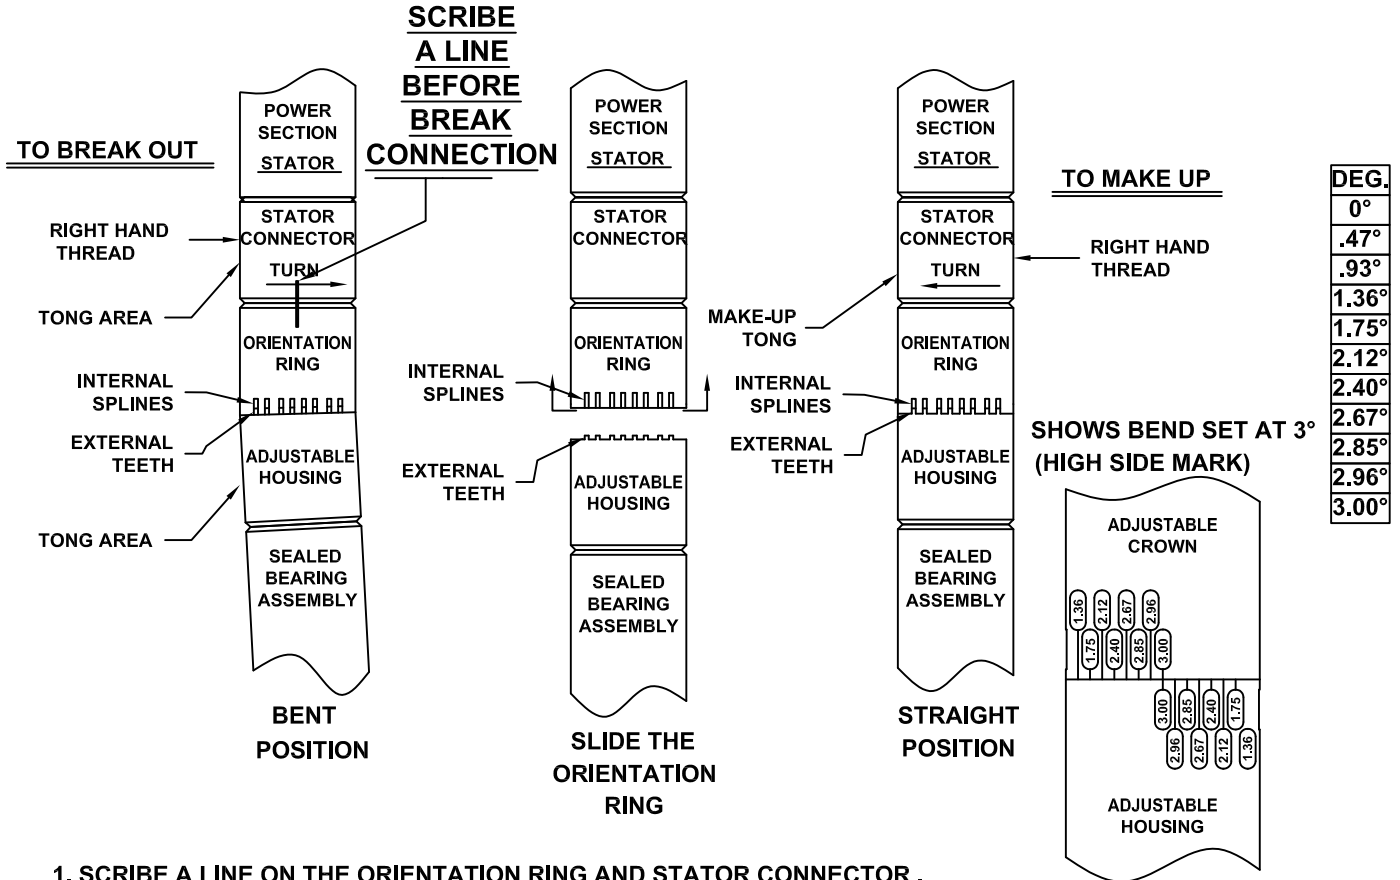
TO BREAK OUT

SCRIBE A LINE BEFORE BREAK CONNECTION

POWER SECTION
STATOR

STATOR CONNECTOR
TURN

RIGHT HAND THREAD

TONG AREA

ORIENTATION RING

INTERNAL SPLINES

EXTERNAL TEETH

ADJUSTABLE HOUSING

TONG AREA

SEALED BEARING ASSEMBLY

BENT POSITION

POWER SECTION
STATOR

STATOR CONNECTOR

ORIENTATION RING

INTERNAL SPLINES

EXTERNAL TEETH

ADJUSTABLE HOUSING

SEALED BEARING ASSEMBLY

SLIDE THE ORIENTATION RING

POWER SECTION
STATOR

STATOR CONNECTOR
TURN

MAKE-UP TONG

RIGHT HAND THREAD

ORIENTATION RING

INTERNAL SPLINES

EXTERNAL TEETH

ADJUSTABLE HOUSING

SEALED BEARING ASSEMBLY

STRAIGHT POSITION

TO MAKE UP

| DEG. |
|---|
| 0° |
| .47° |
| .93° |
| 1.36° |
| 1.75° |
| 2.12° |
| 2.40° |
| 2.67° |
| 2.85° |
| 2.96° |
| 3.00° |

SHOWS BEND SET AT 3° (HIGH SIDE MARK)

ADJUSTABLE CROWN

1.36 2.12 2.67 2.96
1.75 2.40 2.85 3.00

3.00 2.85 2.40 1.75
2.96 2.67 2.12 1.36

ADJUSTABLE HOUSING

1. SCRIBE A LINE ON THE ORIENTATION RING AND STATOR CONNECTOR .